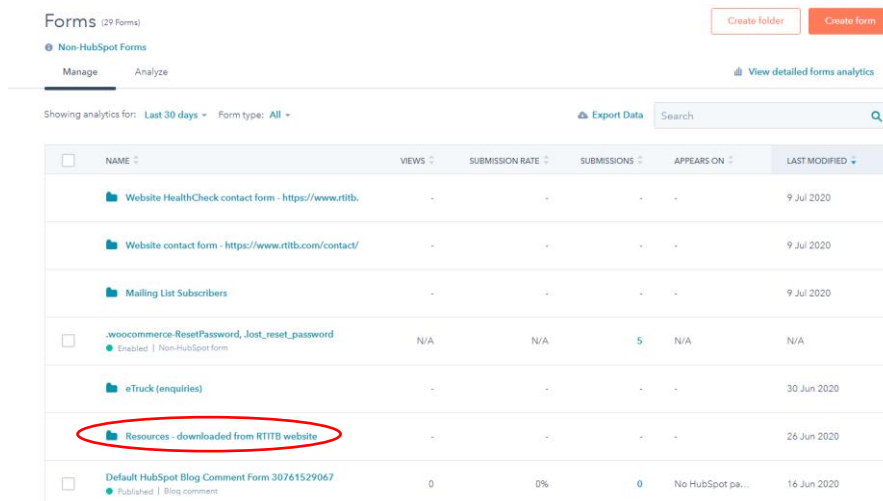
Forms (29 Forms)

Create folder

Create form

Non-HubSpot Forms

Manage

Analyze

View detailed forms analytics

Showing analytics for: Last 30 days Form type: All

Export Data

Search

| | NAME | VIEWS | SUBMISSION RATE | SUBMISSIONS | APPEARS ON | LAST MODIFIED |
|---|---|---|---|---|---|---|
| | Website HealthCheck contact form - https://www.rtitb. | - | - | - | - | 9 Jul 2020 |
| | Website contact form - https://www.rtitb.com/contact/ | - | - | - | - | 9 Jul 2020 |
| | Mailing List Subscribers | - | - | - | - | 9 Jul 2020 |
| | .woocommerce-ResetPassword, lost_reset_password Enabled \| Non-HubSpot form | N/A | N/A | 5 | N/A | N/A |
| | eTruck (enquiries) | - | - | - | - | 30 Jun 2020 |
| | Resources - downloaded from RTITB website | - | - | - | - | 26 Jun 2020 |
| | Default HubSpot Blog Comment Form 30761529067 Published \| Blog comment | 0 | 0% | 0 | No HubSpot pa... | 16 Jun 2020 |